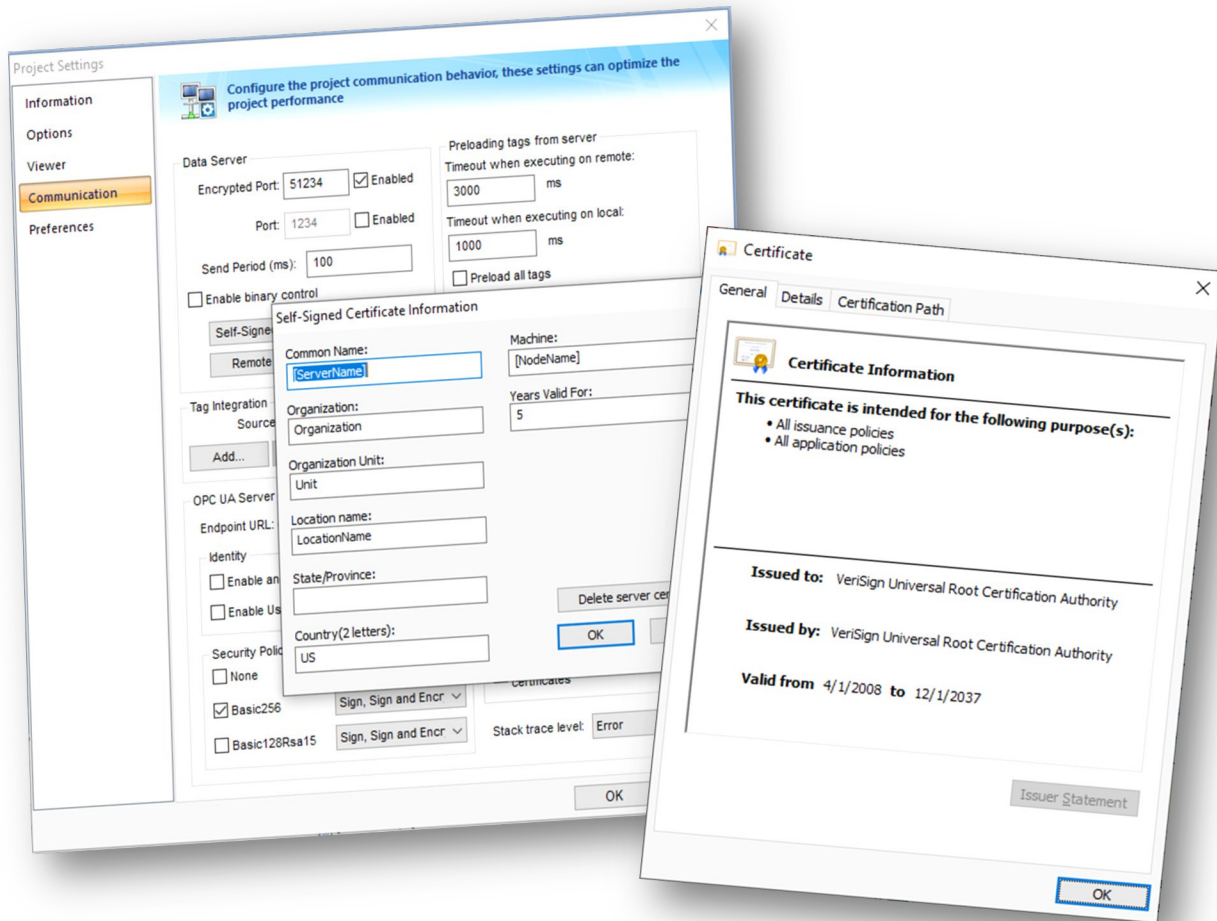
Project Settings

Information
Options
Viewer
Communication
Preferences

Configure the project communication behavior, these settings can optimize the project performance

Data Server
Encrypted Port: 51234 Enabled
Port: 1234 Enabled
Send Period (ms): 100
Enable binary control
Self-Signe
Remote

Preloading tags from server
Timeout when executing on remote:
3000 ms
Timeout when executing on local:
1000 ms
Preload all tags

Tag Integration
Source
Add...

OPC UA Server
Endpoint URL:
Identity
Enable an
Enable Us
Security Polic
None
Basic256 Sign, Sign and Encr
Basic128Rsa15 Sign, Sign and Encr
certificates
Stack trace level: Error

OK

Self-Signed Certificate Information
Common Name:
[ServerName]
Organization:
Organization
Organization Unit:
Unit
Location name:
LocationName
State/Province:
Country(2 letters):
US
Machine:
[NodeName]
Years Valid For:
5
Delete server cer
OK

Certificate
General Details Certification Path

Certificate Information
This certificate is intended for the following purpose(s):
• All issuance policies
• All application policies

Issued to: VeriSign Universal Root Certification Authority

Issued by: VeriSign Universal Root Certification Authority

Valid from 4/1/2008 to 12/1/2037

Issuer Statement

OK